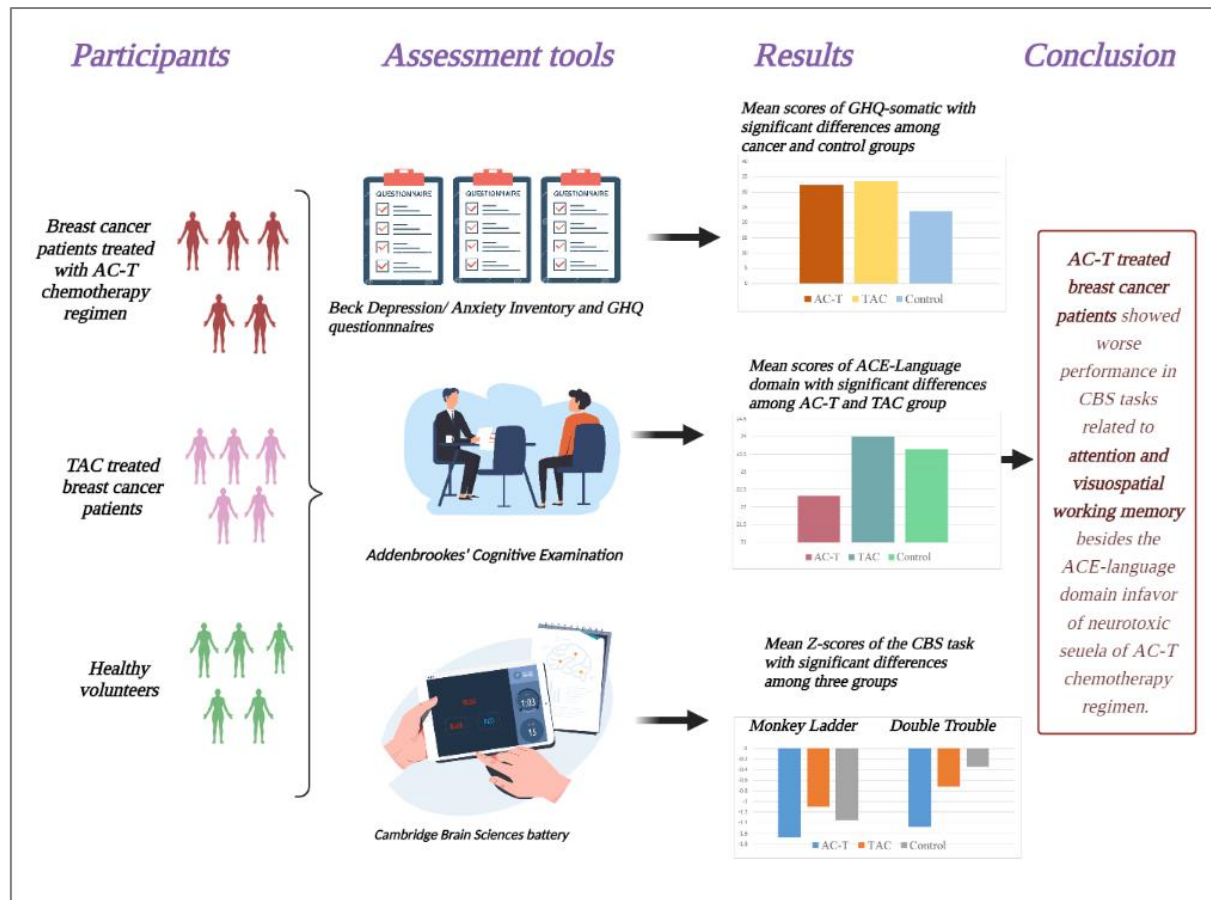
Participants

Assessment tools

Results

Conclusion

Breast cancer patients treated with AC-T chemotherapy regimen

TAC treated breast cancer patients

Healthy volunteers

QUESTIONNAIRE QUESTIONNAIRE QUESTIONNAIRE

Beck Depression/ Anxiety Inventory and GHQ questionnaires

Addenbrookes' Cognitive Examination

Cambridge Brain Sciences battery

Mean scores of GHQ-somatic with significant differences among cancer and control groups

AC-T TAC Control

Mean scores of ACE-Language domain with significant differences among AC-T and TAC group

AC-T TAC Control

Mean Z-scores of the CBS task with significant differences among three groups

Monkey Ladder Double Trouble

AC-T TAC Control

AC-T treated breast cancer patients showed worse performance in CBS tasks related to attention and visuospatial working memory besides the ACE-language domain infavor of neurotoxic seuela of AC-T chemotherapy regimen.